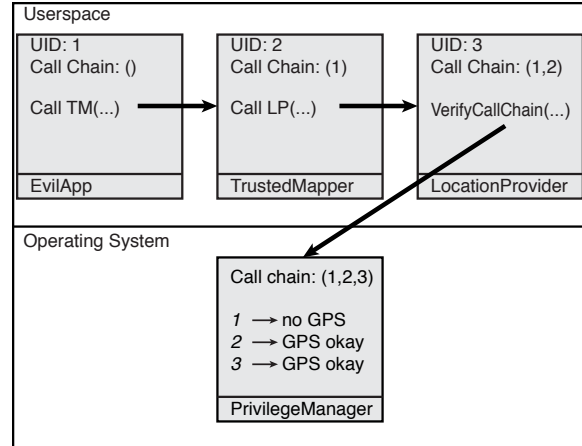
Userspace

UID: 1
Call Chain: ()

Call TM(...)

EvilApp

UID: 2
Call Chain: (1)

Call LP(...)

TrustedMapper

UID: 3
Call Chain: (1,2)

VerifyCallChain(...)

LocationProvider

Operating System

Call chain: (1,2,3)

$1 \longrightarrow$ no GPS
$2 \longrightarrow$ GPS okay
$3 \longrightarrow$ GPS okay

PrivilegeManager